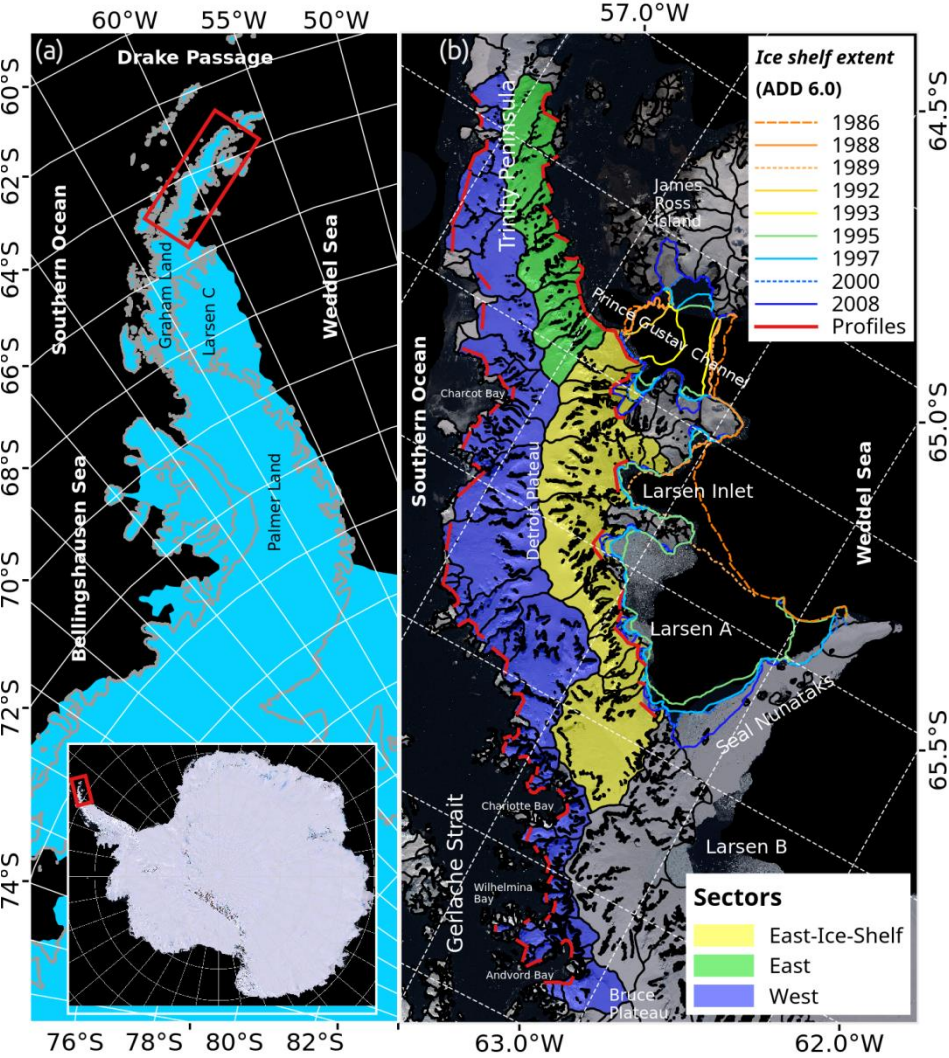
(a)

60°W 55°W 50°W

Drake Passage

60°S
62°S
64°S
66°S
68°S
70°S
72°S
74°S

Southern Ocean

Weddel Sea

Graham Land

Larsen C

Palmer Land

Bellingshausen Sea

76°S 78°S 80°S 82°S

(b)

57.0°W

Ice shelf extent (ADD 6.0)

1986
1988
1989
1992
1993
1995
1997
2000
2008
Profiles

64.5°S
65.0°S
65.5°S

Trinity Peninsula

James Ross Island

Prince Gustav Channel

Southern Ocean

Charcot Bay

Detroit Plateau

Larsen Inlet

Weddel Sea

Larsen A

Seal Nunataks

Gerlache Strait

Charlotte Bay

Wilhelmina Bay

Andvord Bay

Larsen B

Bruce Plateau

Sectors
East-Ice-Shelf
East
West

63.0°W 62.0°W